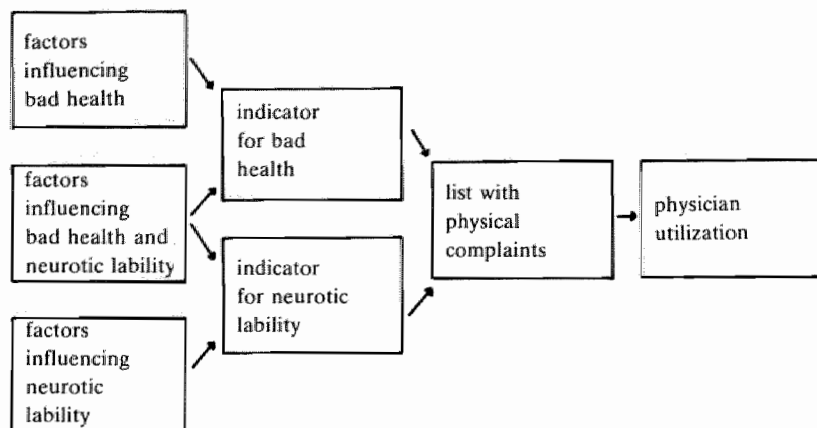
factors influencing bad health

factors influencing bad health and neurotic lability

factors influencing neurotic lability

indicator for bad health

indicator for neurotic lability

list with physical complaints

physician utilization